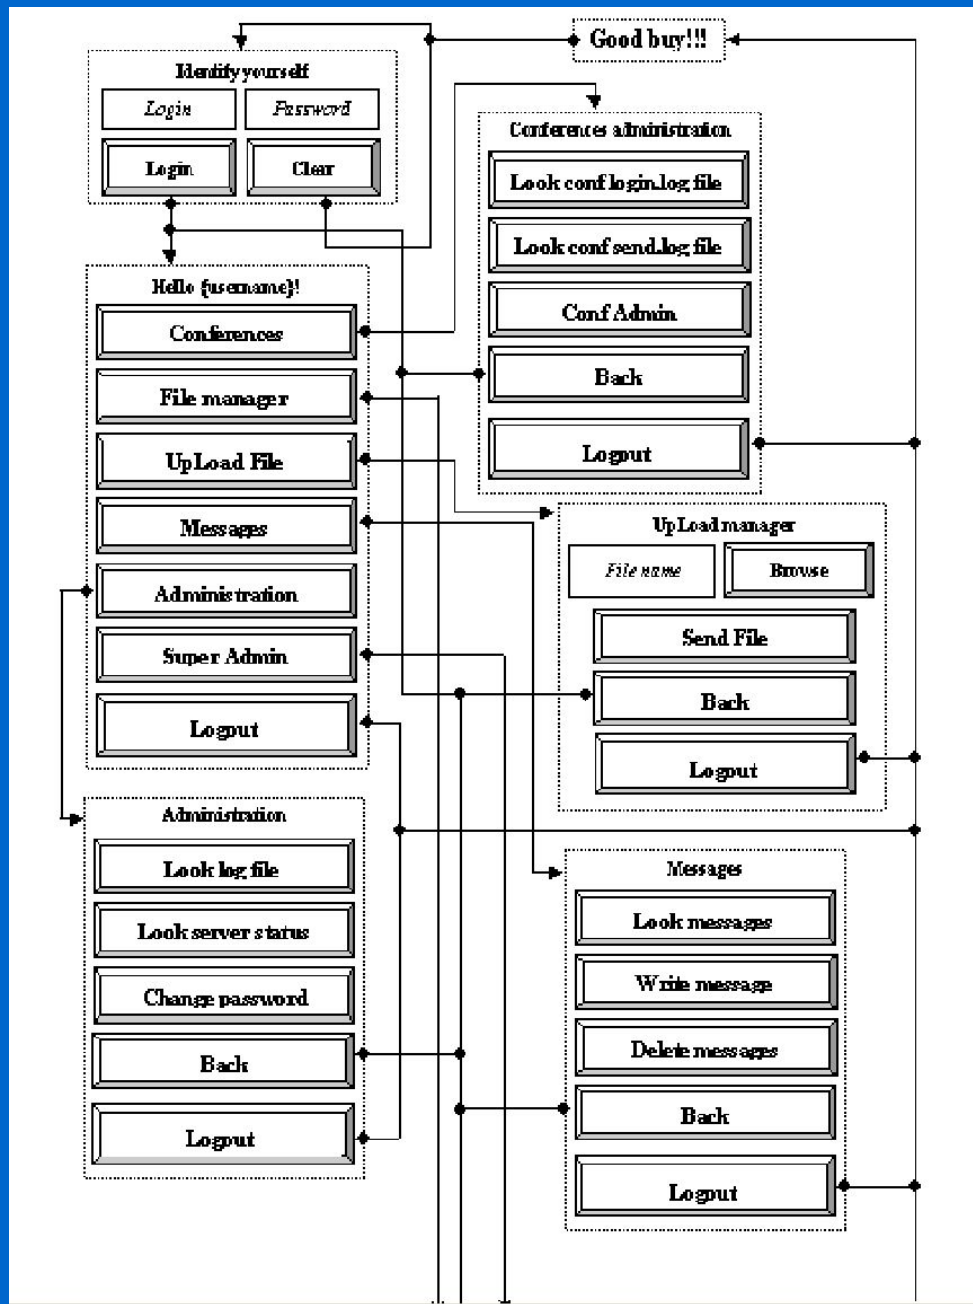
Good buy!!!

Identify yourself

Login

Password

Login

Clear

Conferences administration

Look conf login.log file

Look conf send.log file

Conf Admin

Back

Logout

Hello {username}!

Conferences

File manager

UpLoad File

Messages

Administration

Super Admin

Logout

UpLoad manager

File name

Browse

Send File

Back

Logout

Administration

Look log file

Look server status

Change password

Back

Logout

Messages

Look messages

Write message

Delete messages

Back

Logout